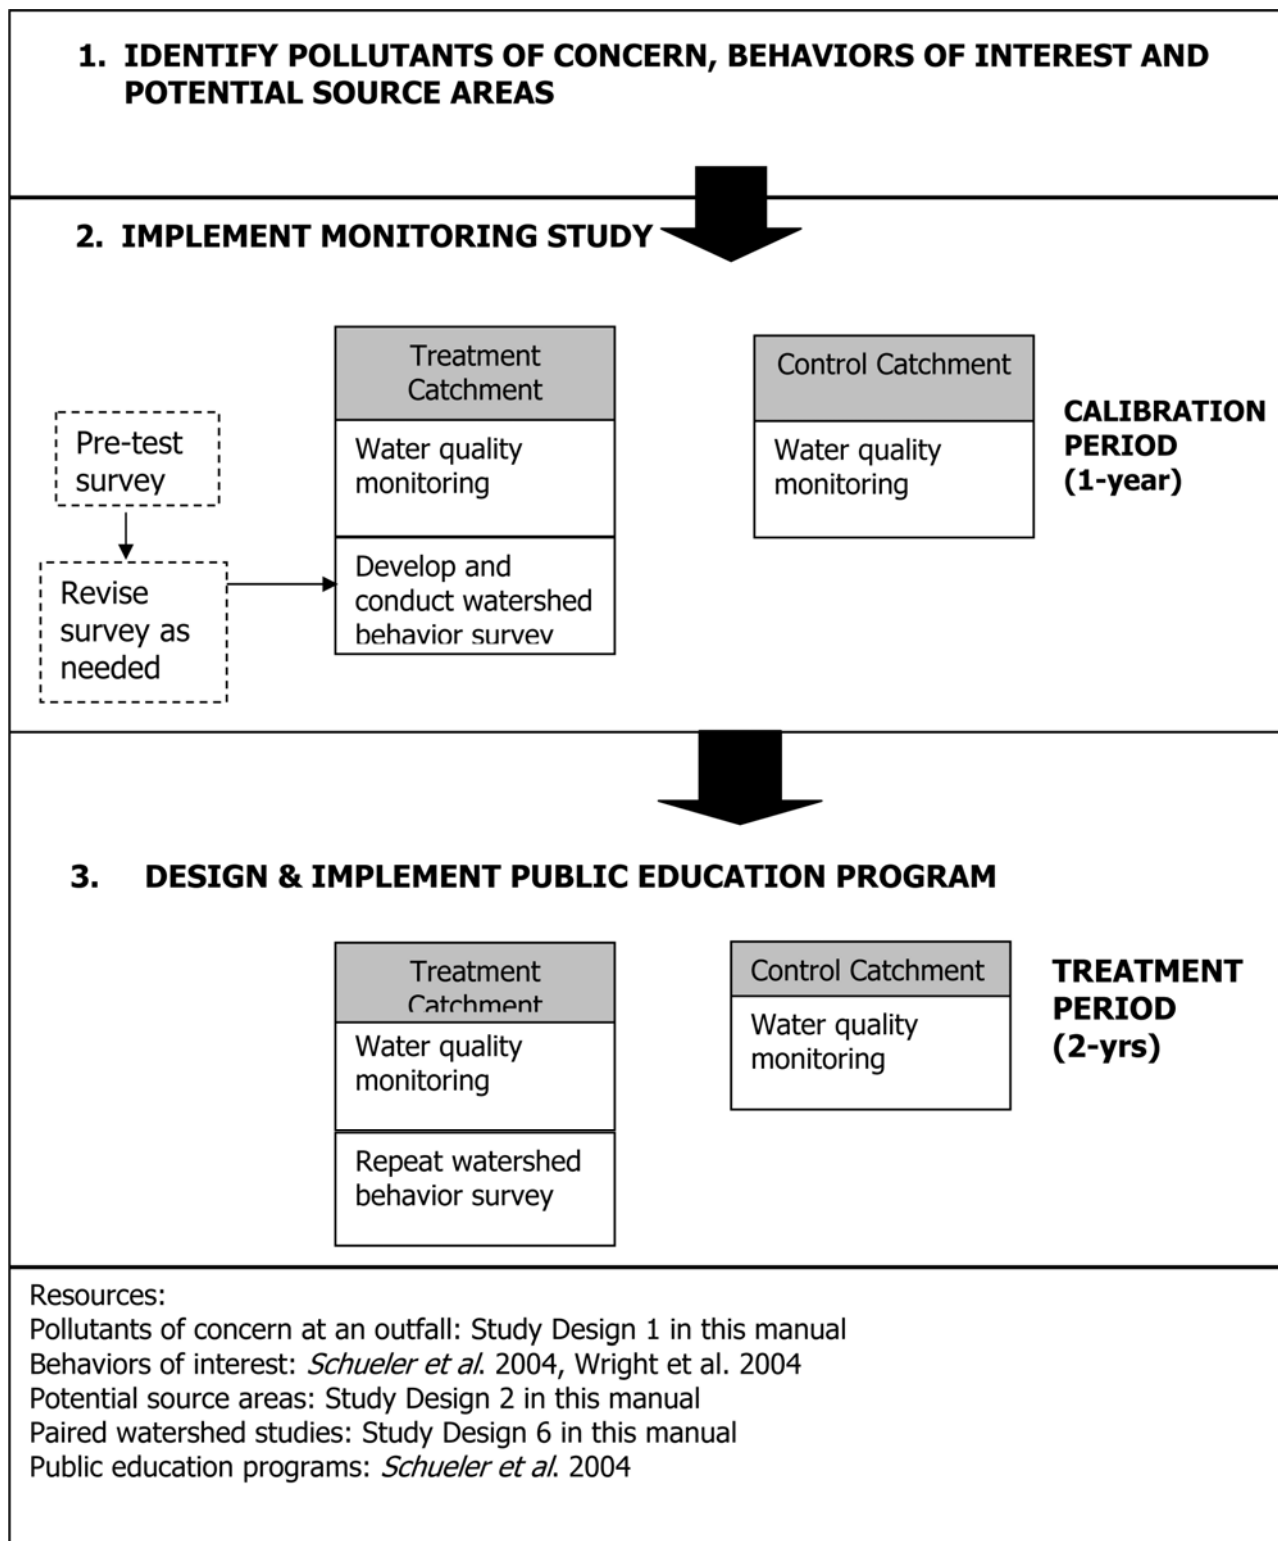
1. IDENTIFY POLLUTANTS OF CONCERN, BEHAVIORS OF INTEREST AND POTENTIAL SOURCE AREAS

2. IMPLEMENT MONITORING STUDY

Pre-test survey

Revise survey as needed

Treatment Catchment

Water quality monitoring

Develop and conduct watershed behavior survey

Control Catchment

Water quality monitoring

CALIBRATION PERIOD (1-year)

3. DESIGN & IMPLEMENT PUBLIC EDUCATION PROGRAM

Treatment Catchment

Water quality monitoring

Repeat watershed behavior survey

Control Catchment

Water quality monitoring

TREATMENT PERIOD (2-yrs)

Resources:
Pollutants of concern at an outfall: Study Design 1 in this manual
Behaviors of interest: *Schueler et al*. 2004, Wright et al. 2004
Potential source areas: Study Design 2 in this manual
Paired watershed studies: Study Design 6 in this manual
Public education programs: *Schueler et al*. 2004